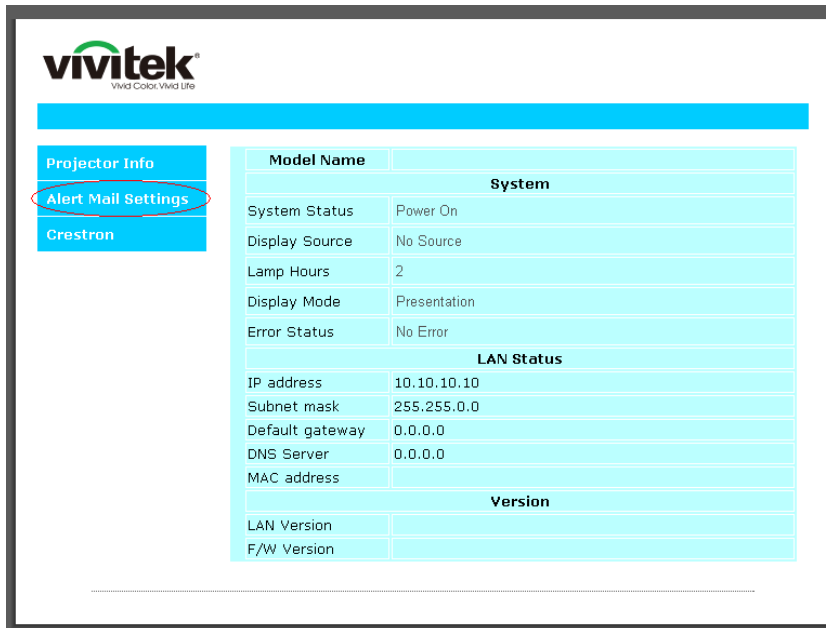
vivitek
Vivid Color. Vivid Life

Projector Info
Alert Mail Settings
Crestron

| Model Name | |
|---|---|
| System | |
| System Status | Power On |
| Display Source | No Source |
| Lamp Hours | 2 |
| Display Mode | Presentation |
| Error Status | No Error |
| LAN Status | |
| IP address | 10.10.10.10 |
| Subnet mask | 255.255.0.0 |
| Default gateway | 0.0.0.0 |
| DNS Server | 0.0.0.0 |
| MAC address | |
| Version | |
| LAN Version | |
| F/W Version | |